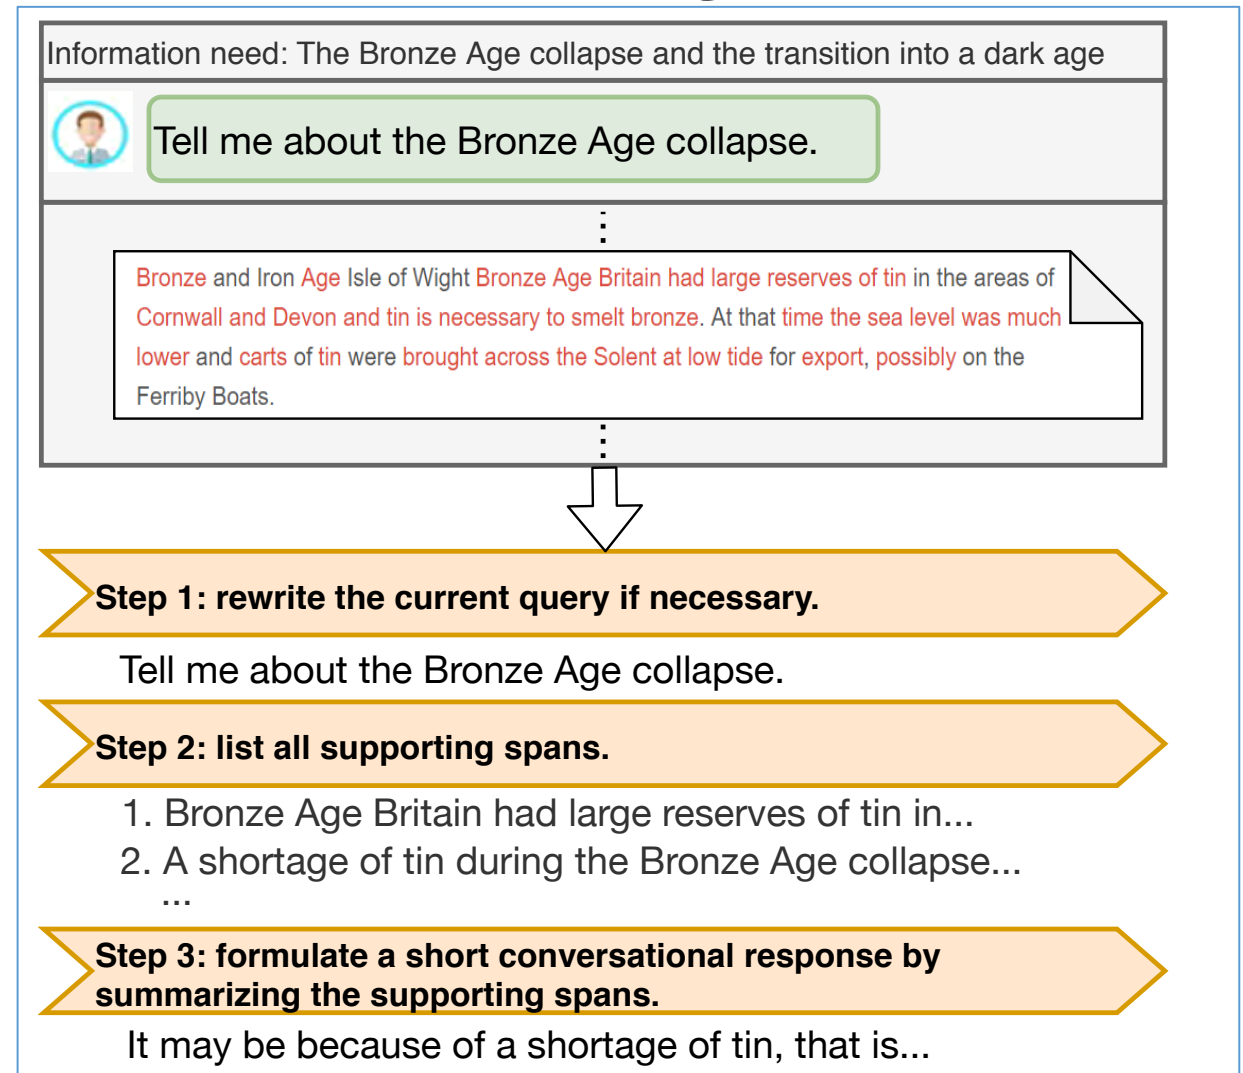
Information need: The Bronze Age collapse and the transition into a dark age

Tell me about the Bronze Age collapse.

⋮

Bronze and Iron Age Isle of Wight Bronze Age Britain had large reserves of tin in the areas of Cornwall and Devon and tin is necessary to smelt bronze. At that time the sea level was much lower and carts of tin were brought across the Solent at low tide for export, possibly on the Ferriby Boats.

⋮

Step 1: rewrite the current query if necessary.

Tell me about the Bronze Age collapse.

Step 2: list all supporting spans.

1. Bronze Age Britain had large reserves of tin in...
2. A shortage of tin during the Bronze Age collapse...
...

Step 3: formulate a short conversational response by summarizing the supporting spans.

It may be because of a shortage of tin, that is...